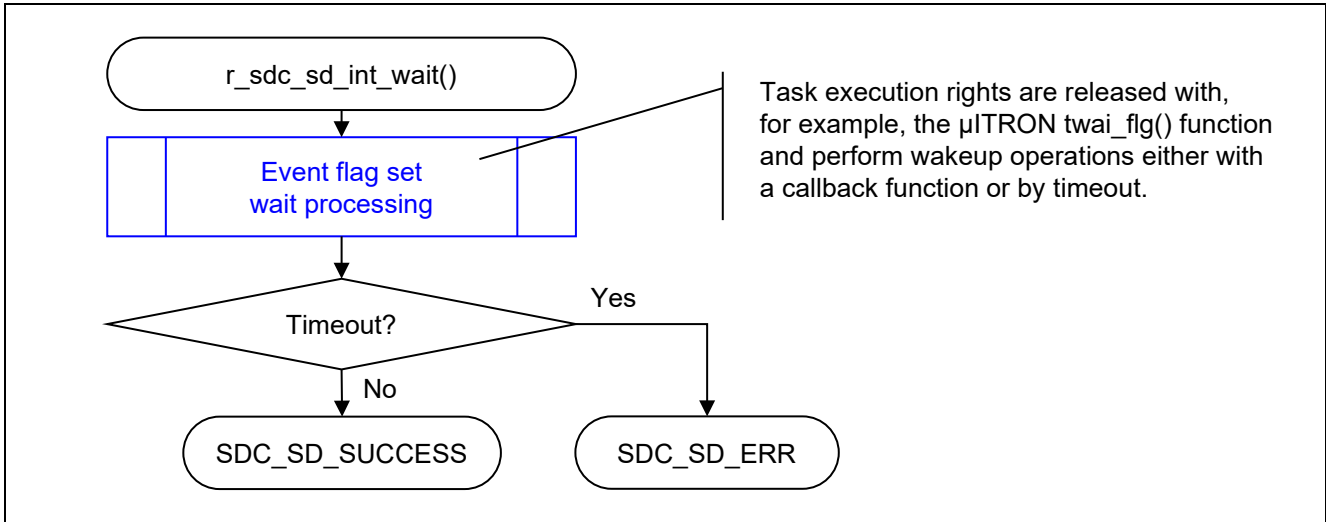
r_sdc_sd_int_wait()

Event flag set wait processing

Task execution rights are released with, for example, the μITRON twai_flg() function and perform wakeup operations either with a callback function or by timeout.

Timeout?

Yes

No

SDC_SD_SUCCESS

SDC_SD_ERR